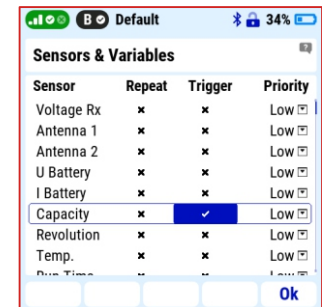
B Default 34%

Sensors & Variables

| Sensor | Repeat | Trigger | Priority |
|---|---|---|---|
| Voltage Rx | × | × | Low |
| Antenna 1 | × | × | Low |
| Antenna 2 | × | × | Low |
| U Battery | × | × | Low |
| I Battery | × | × | Low |
| Capacity | × | ✓ | Low |
| Revolution | × | × | Low |
| Temp. | × | × | Low |
| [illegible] | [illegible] | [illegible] | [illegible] |

Ok